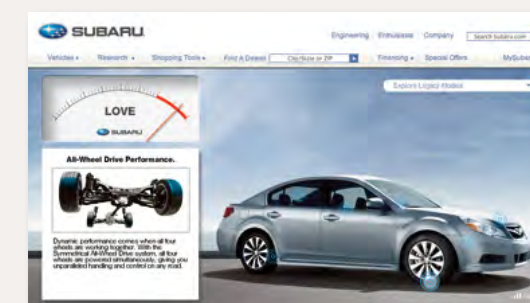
SUBARU

Engineering Enthusiasts Company Search subaru.com

Vehicles ▸ Research ▸ Shopping Tools ▸ Find A Dealer City/State or ZIP Financing ▸ Special Offers MySubaru

Explore Legacy Models

LOVE

SUBARU

All-Wheel Drive Performance.

Dynamic performance comes when all four wheels are working together. With the Symmetrical All-Wheel Drive system, all four wheels are powered simultaneously, giving you unparalleled handling and control on any road.